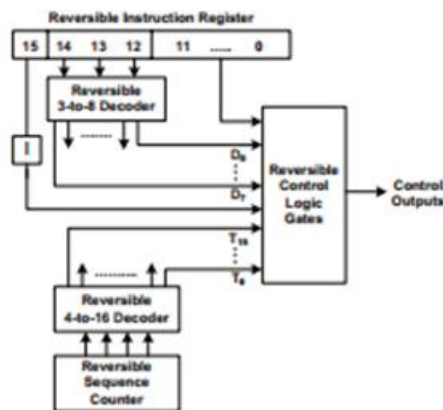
Reversible Instruction Register

15 | 14 | 13 | 12 | 11 ...... 0

Reversible 3-to-8 Decoder

.......

I

$D_0$

$D_7$

Reversible Control Logic Gates

Control Outputs

$T_{15}$

$T_0$

..........

Reversible 4-to-16 Decoder

Reversible Sequence Counter